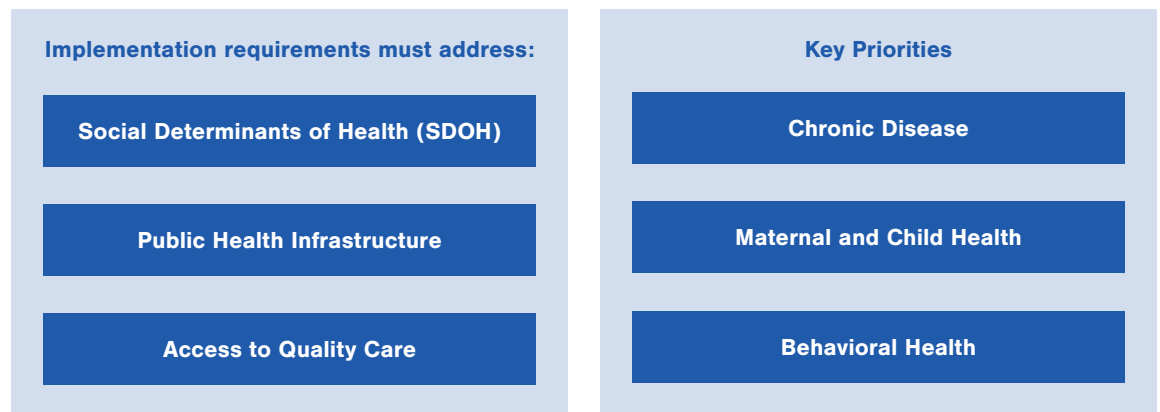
Implementation requirements must address:

Social Determinants of Health (SDOH)

Public Health Infrastructure

Access to Quality Care

Key Priorities

Chronic Disease

Maternal and Child Health

Behavioral Health